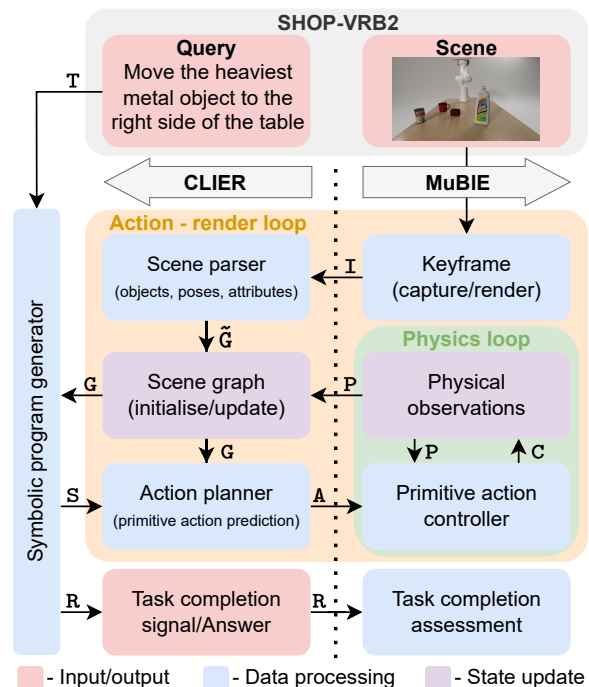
SHOP-VRB2

Query
Move the heaviest metal object to the right side of the table

Scene

T

CLIER

MuBIE

Action - render loop

Scene parser
(objects, poses, attributes)

I

Keyframe
(capture/render)

$\tilde{G}$

Physics loop

Symbolic program generator

G

Scene graph
(initialise/update)

P

Physical observations

G

P

C

S

Action planner
(primitive action prediction)

A

Primitive action controller

R

Task completion signal/Answer

R

Task completion assessment

- Input/output
- Data processing
- State update